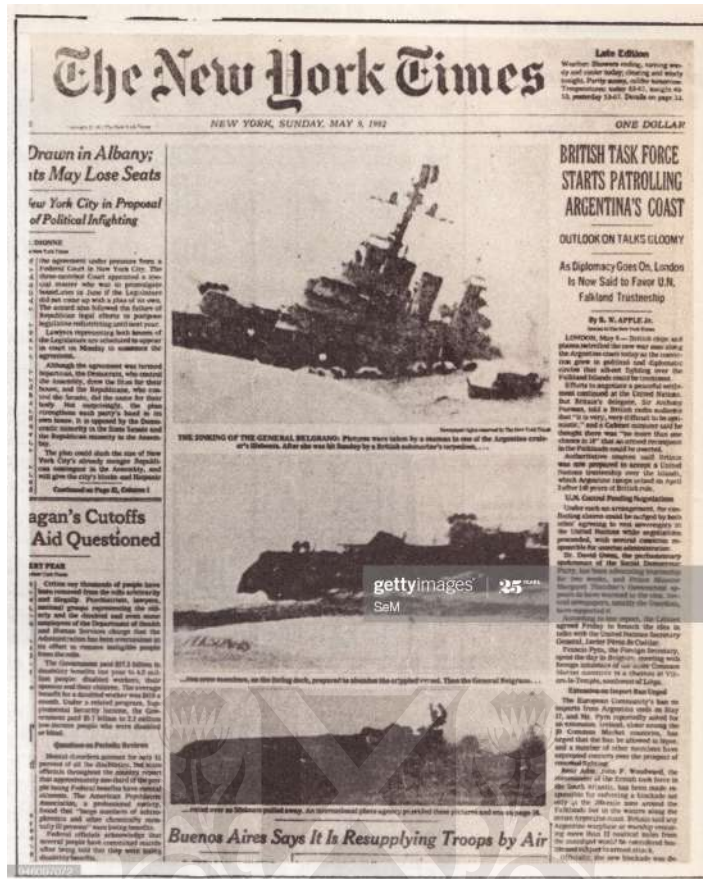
The New York Times

Late Edition

NEW YORK, SUNDAY, MAY 9, 1982

ONE DOLLAR

Drawn in Albany; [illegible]ts May Lose Seats

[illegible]ew York City in Proposal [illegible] of Political Infighting

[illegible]

Continued on Page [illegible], Column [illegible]

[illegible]agan's Cutoffs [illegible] Aid Questioned

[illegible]

THE SINKING OF THE GENERAL BELGRANO: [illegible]

BRITISH TASK FORCE STARTS PATROLLING ARGENTINA'S COAST

OUTLOOK ON TALKS GLOOMY

As Diplomacy Goes On, London Is Now Said to Favor U.N. Falkland Trusteeship

By R. W. APPLE Jr.

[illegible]

U.N. Control Pending Negotiations

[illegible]

gettyimages

SeM

25 YEARS

Buenos Aires Says It Is Resupplying Troops by Air